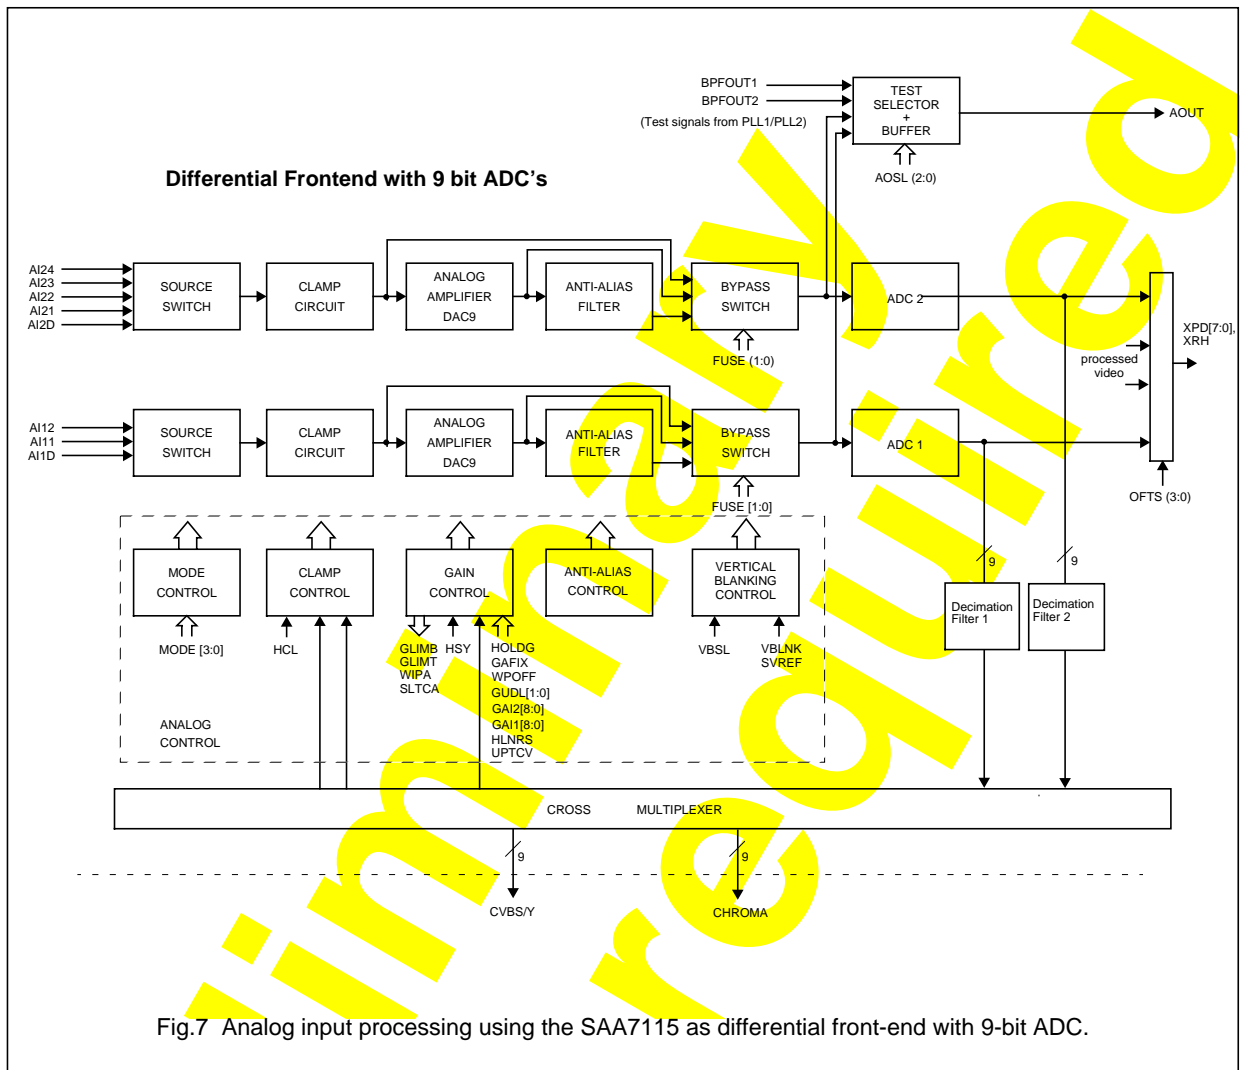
BPFOUT1
BPFOUT2
(Test signals from PLL1/PLL2)

TEST SELECTOR + BUFFER

AOUT

AOSL (2:0)

Differential Frontend with 9 bit ADC's

AI24
AI23
AI22
AI21
AI2D

SOURCE SWITCH

CLAMP CIRCUIT

ANALOG AMPLIFIER DAC9

ANTI-ALIAS FILTER

BYPASS SWITCH

ADC 2

FUSE (1:0)

XPD[7:0], XRH

processed video

AI12
AI11
AI1D

SOURCE SWITCH

CLAMP CIRCUIT

ANALOG AMPLIFIER DAC9

ANTI-ALIAS FILTER

BYPASS SWITCH

ADC 1

FUSE [1:0]

OFTS (3:0)

MODE CONTROL

CLAMP CONTROL

GAIN CONTROL

ANTI-ALIAS CONTROL

VERTICAL BLANKING CONTROL

9

9

Decimation Filter 1

Decimation Filter 2

MODE [3:0]

HCL

GLIMB
GLIMT
WIPA
SLTCA

HSY

HOLDG
GAFIX
WPOFF
GUDL[1:0]
GAI2[8:0]
GAI1[8:0]
HLNRS
UPTCV

VBSL

VBLNK
SVREF

ANALOG CONTROL

CROSS MULTIPLEXER

9

9

CVBS/Y

CHROMA

Fig.7 Analog input processing using the SAA7115 as differential front-end with 9-bit ADC.